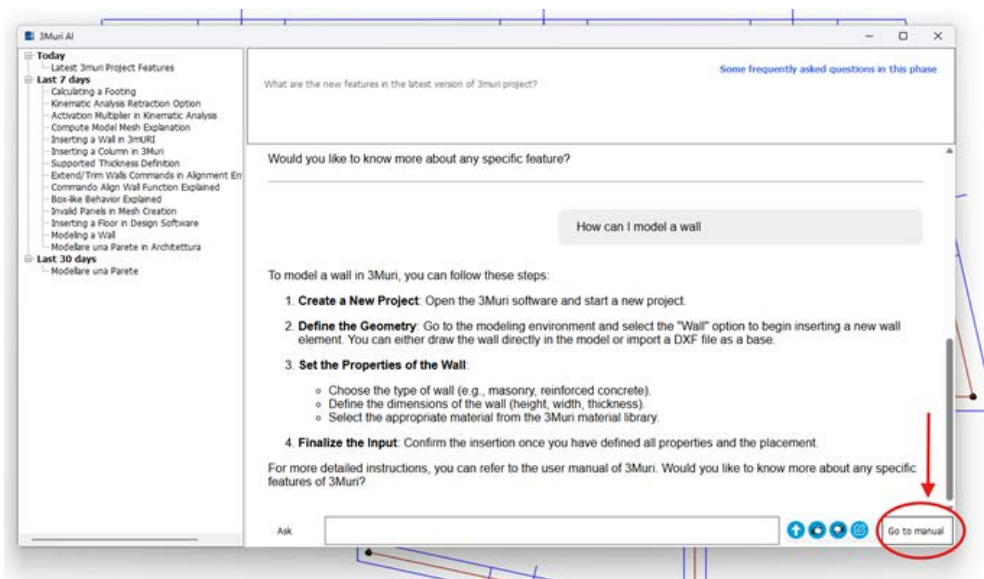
3Muri AI

Today
Latest 3muri Project Features
Last 7 days
Calculating a Footing
Kinematic Analysis Retraction Option
Activation Multiplier in Kinematic Analysis
Compute Model Mesh Explanation
Inserting a Wall in 3mURI
Inserting a Column in 3Muri
Supported Thickness Definition
Extend/Trim Walls Commands in Alignment En
Commando Align Wall Function Explained
Box-like Behavior Explained
Invalid Panels in Mesh Creation
Inserting a Floor in Design Software
Modeling a Wall
Modellare una Parete in Architettura
Last 30 days
Modellare una Parete

What are the new features in the latest version of 3muri project?

Some frequently asked questions in this phase

Would you like to know more about any specific feature?

How can I model a wall

To model a wall in 3Muri, you can follow these steps:

1. **Create a New Project**: Open the 3Muri software and start a new project.

2. **Define the Geometry**: Go to the modeling environment and select the "Wall" option to begin inserting a new wall element. You can either draw the wall directly in the model or import a DXF file as a base.

3. **Set the Properties of the Wall**:

- Choose the type of wall (e.g., masonry, reinforced concrete).
- Define the dimensions of the wall (height, width, thickness).
- Select the appropriate material from the 3Muri material library.

4. **Finalize the Input**: Confirm the insertion once you have defined all properties and the placement.

For more detailed instructions, you can refer to the user manual of 3Muri. Would you like to know more about any specific features of 3Muri?

Ask

Go to manual